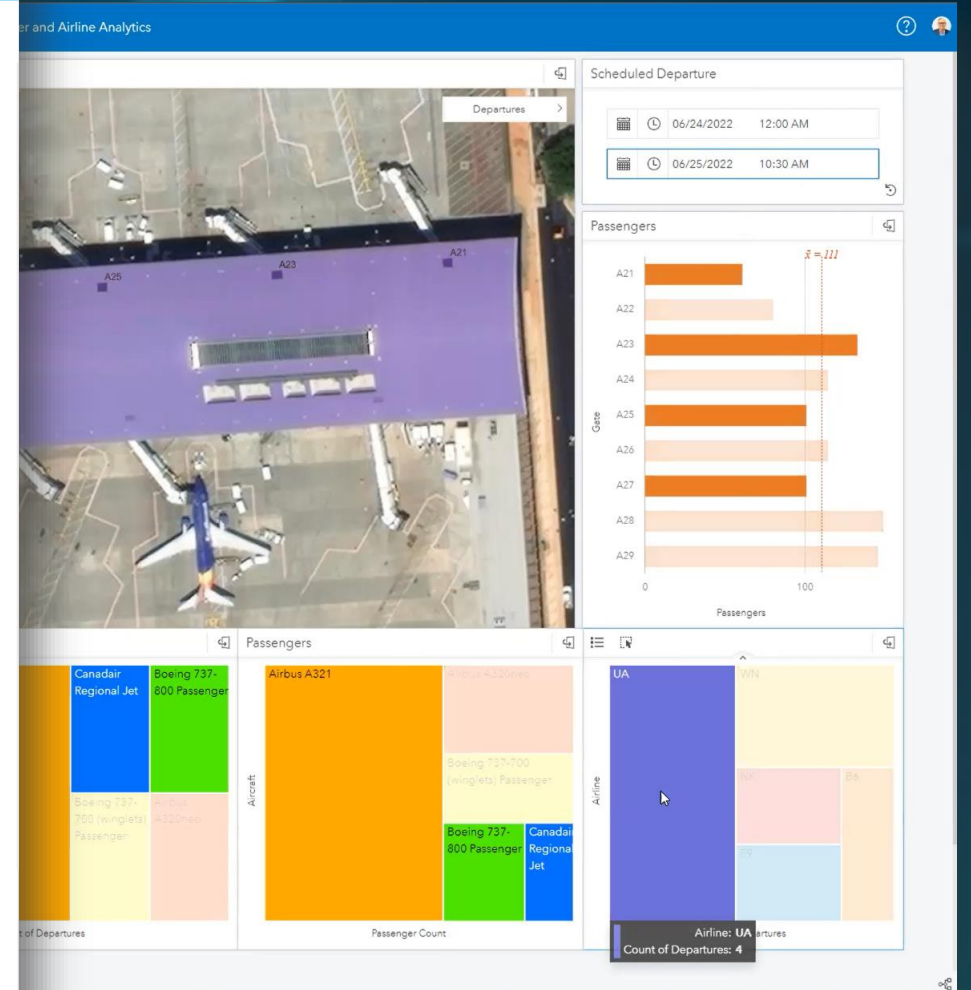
er and Airline Analytics

Departures

A25 A23 A21

Scheduled Departure

06/24/2022 12:00 AM

06/25/2022 10:30 AM

Passengers

$\bar{x} = 111$

Gate

A21
A22
A23
A24
A25
A26
A27
A28
A29

0 100

Passengers

Canadair Regional Jet

Boeing 737-800 Passenger

Boeing 737-700 (winglets) Passenger

Airbus A320neo

t of Departures

Passengers

Aircraft

Airbus A321

Airbus A320neo

Boeing 737-700 (winglets) Passenger

Boeing 737-800 Passenger

Canadair Regional Jet

Passenger Count

Airline

UA

WN

NK

B6

F9

Airline: UA
Count of Departures: 4

artures